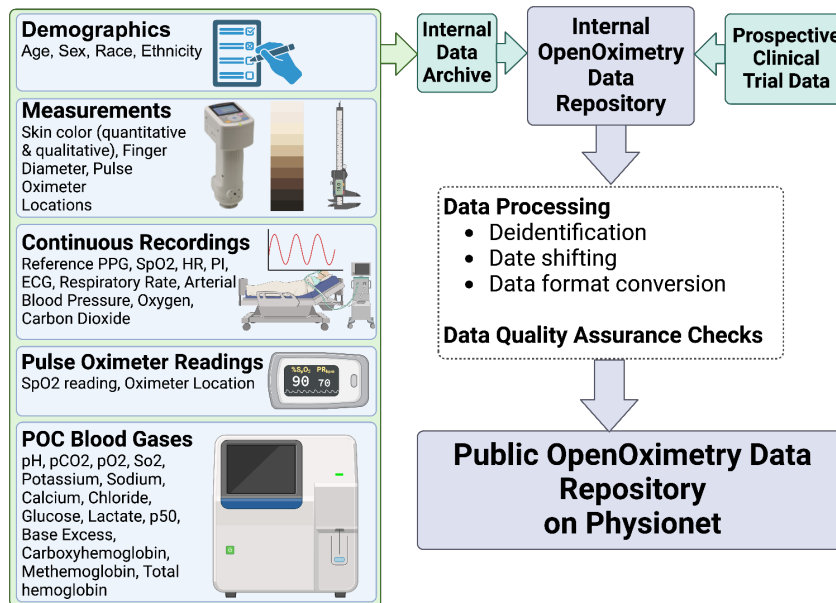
**Demographics**
Age, Sex, Race, Ethnicity

**Measurements**
Skin color (quantitative & qualitative), Finger Diameter, Pulse Oximeter Locations

**Continuous Recordings**
Reference PPG, SpO2, HR, PI, ECG, Respiratory Rate, Arterial Blood Pressure, Oxygen, Carbon Dioxide

**Pulse Oximeter Readings**
SpO2 reading, Oximeter Location

%$S_pO_2$ PR$_{bpm}$
90 70

**POC Blood Gases**
pH, pCO2, pO2, So2, Potassium, Sodium, Calcium, Chloride, Glucose, Lactate, p50, Base Excess, Carboxyhemoglobin, Methemoglobin, Total hemoglobin

Internal Data Archive

Internal OpenOximetry Data Repository

Prospective Clinical Trial Data

**Data Processing**
- Deidentification
- Date shifting
- Data format conversion

**Data Quality Assurance Checks**

**Public OpenOximetry Data Repository on Physionet**